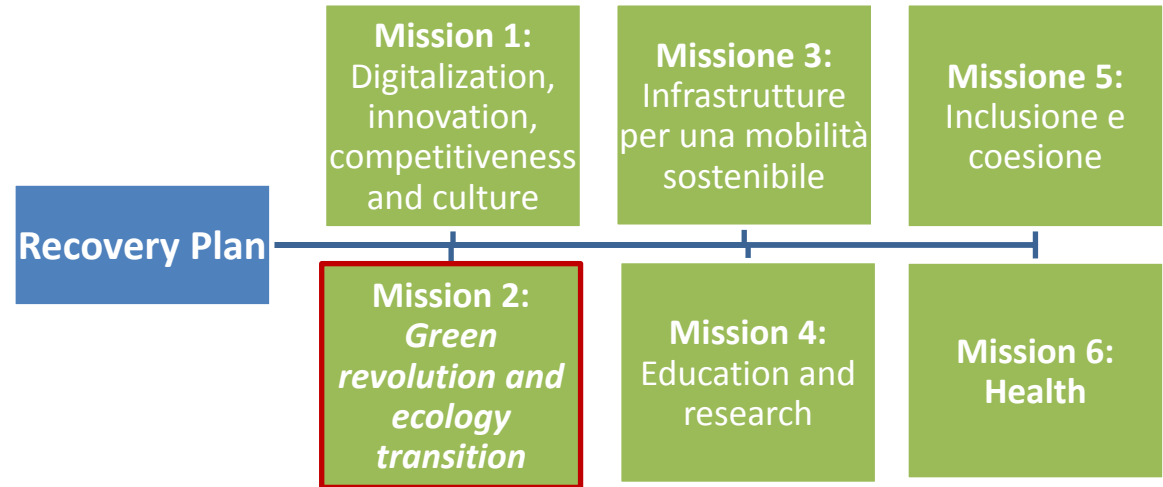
Recovery Plan

Mission 1: Digitalization, innovation, competitiveness and culture

Mission 2: *Green revolution and ecology transition*

Missione 3: Infrastrutture per una mobilità sostenibile

Mission 4: Education and research

Missione 5: Inclusione e coesione

Mission 6: Health